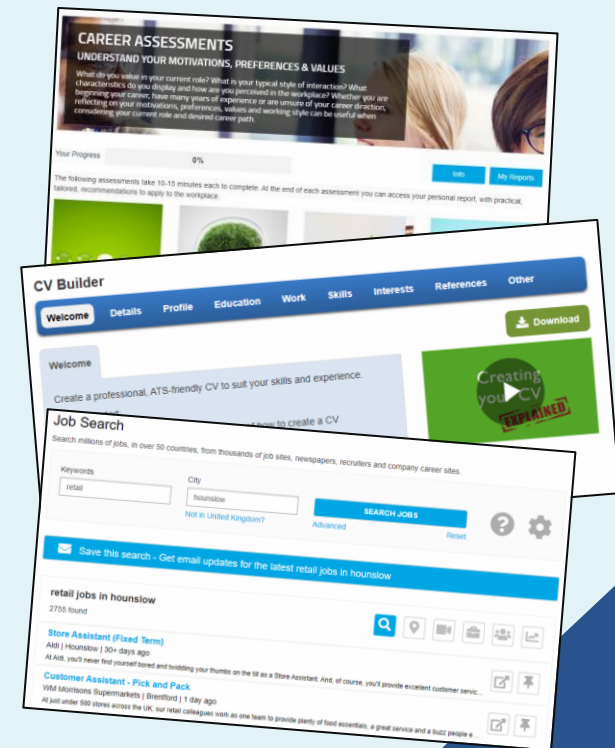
CAREER ASSESSMENTS
UNDERSTAND YOUR MOTIVATIONS, PREFERENCES & VALUES

What do you value in your current role? What is your typical style of interaction? What characteristics do you display and how are you perceived in the workplace? Whether you are beginning your career, have many years of experience or are unsure of your career direction, reflecting on your motivations, preferences, values and working style can be useful when considering your current role and desired career path.

Your Progress 0%

Info My Reports

The following assessments take 10-15 minutes each to complete. At the end of each assessment you can access your personal report, with practical, tailored, recommendations to apply to the workplace.

CV Builder

Welcome Details Profile Education Work Skills Interests References Other

Download

Welcome

Create a professional, ATS-friendly CV to suit your skills and experience.

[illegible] how to create a CV

Creating your CV EXPLAINED

Job Search

Search millions of jobs, in over 50 countries, from thousands of job sites, newspapers, recruiters and company career sites.

Keywords
retail

City
hounslow

Not in United Kingdom?

SEARCH JOBS

Advanced

Reset

Save this search - Get email updates for the latest retail jobs in hounslow

retail jobs in hounslow
2755 found

Store Assistant (Fixed Term)
Aldi | Hounslow | 30+ days ago
At Aldi, you'll never find yourself bored and twiddling your thumbs on the till as a Store Assistant. And, of course, you'll provide excellent customer servic...

Customer Assistant - Pick and Pack
WM Morrisons Supermarkets | Brentford | 1 day ago
At just under 500 stores across the UK, our retail colleagues work as one team to provide plenty of food essentials, a great service and a buzz people e...